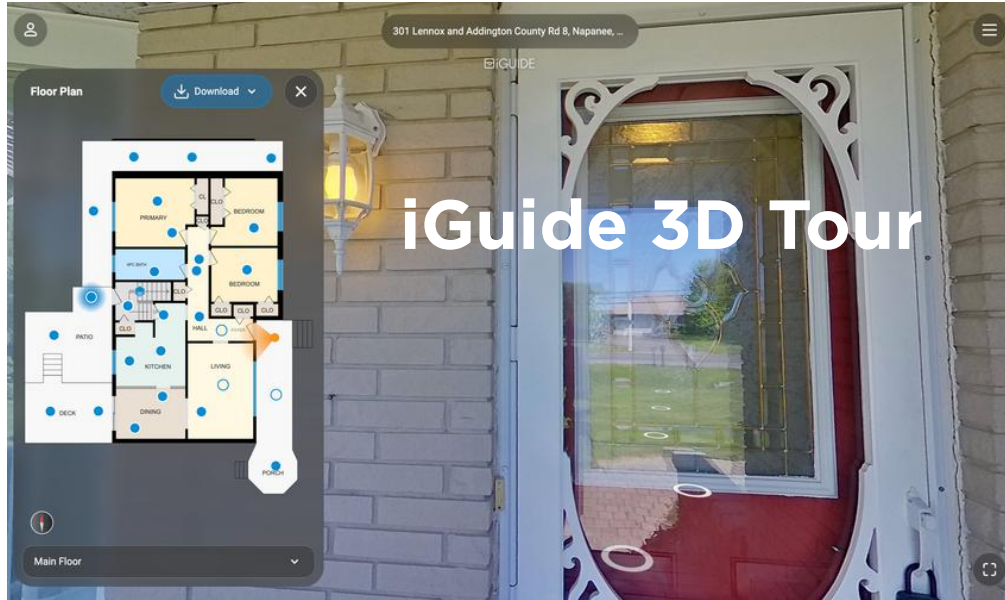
301 Lennox and Addington County Rd 8, Napanee, ...

iGUIDE

Floor Plan

Download

PRIMARY

CL

CLO

BEDROOM

4PC BATH

CLO

BEDROOM

CLO

HALL

CLO

CLO

CLO

FOYER

PATIO

KITCHEN

LIVING

DECK

DINING

PORCH

iGuide 3D Tour

Main Floor